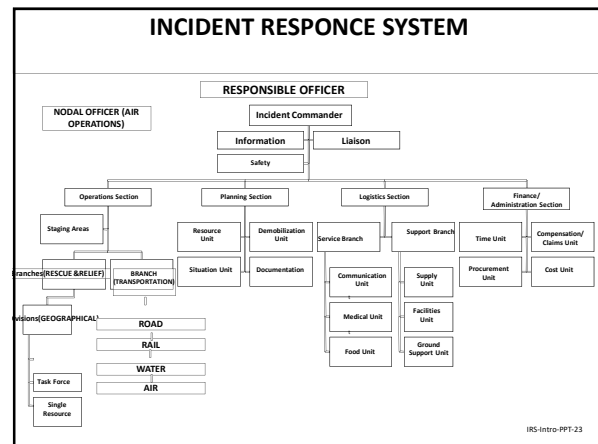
INCIDENT RESPONCE SYSTEM

RESPONSIBLE OFFICER

NODAL OFFICER (AIR OPERATIONS)

Incident Commander

Information

Liaison

Safety

Operations Section

Planning Section

Logistics Section

Finance/ Administration Section

Staging Areas

Resource Unit

Demobilization Unit

Situation Unit

Documentation

Service Branch

Support Branch

Time Unit

Compensation/ Claims Unit

Procurement Unit

Cost Unit

Branches(RESCUE &RELIEF)

BRANCH (TRANSPORTATION)

Communication Unit

Medical Unit

Food Unit

Supply Unit

Facilities Unit

Ground Support Unit

Divisions(GEOGRAPHICAL)

ROAD

RAIL

WATER

AIR

Task Force

Single Resource

IRS-Intro-PPT-23